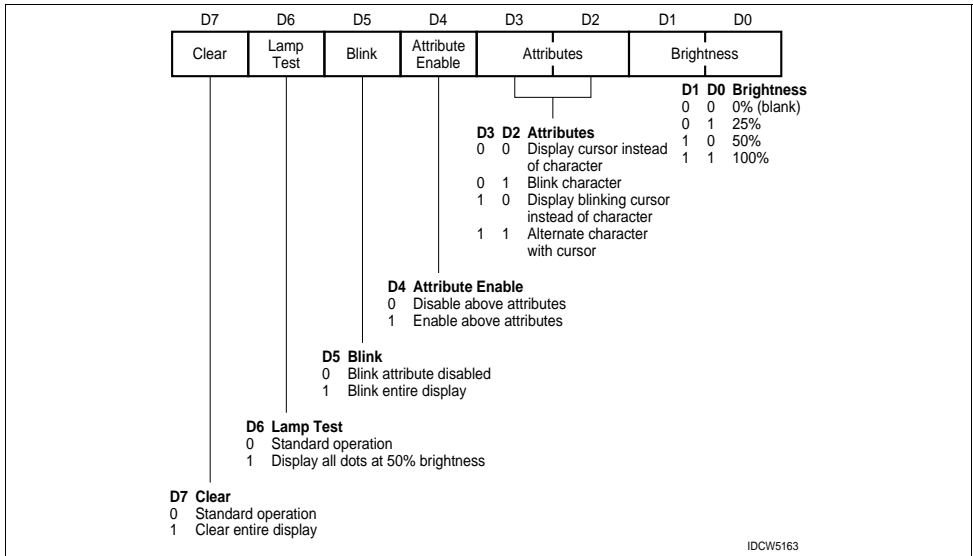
D7 D6 D5 D4 D3 D2 D1 D0

| Clear | Lamp Test | Blink | Attribute Enable | Attributes | Brightness |
|---|---|---|---|---|---|

D1 D0 Brightness
0 0 0% (blank)
0 1 25%
1 0 50%
1 1 100%

D3 D2 Attributes
0 0 Display cursor instead of character
0 1 Blink character
1 0 Display blinking cursor instead of character
1 1 Alternate character with cursor

D4 Attribute Enable
0 Disable above attributes
1 Enable above attributes

D5 Blink
0 Blink attribute disabled
1 Blink entire display

D6 Lamp Test
0 Standard operation
1 Display all dots at 50% brightness

D7 Clear
0 Standard operation
1 Clear entire display

IDCW5163